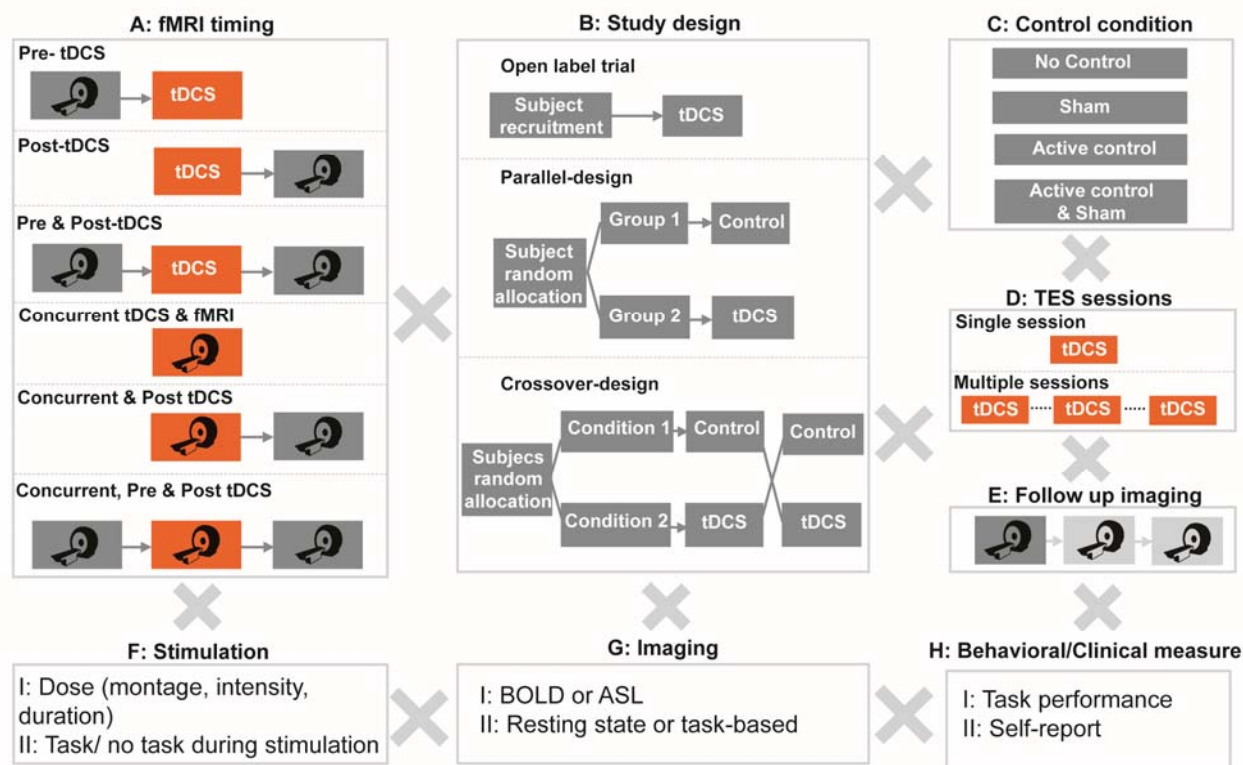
A: fMRI timing

Pre- tDCS

tDCS

Post-tDCS

tDCS

Pre & Post-tDCS

tDCS

Concurrent tDCS & fMRI

Concurrent & Post tDCS

Concurrent, Pre & Post tDCS

B: Study design

Open label trial

Subject recruitment

tDCS

Parallel-design

Subject random allocation

Group 1

Control

Group 2

tDCS

Crossover-design

Subjecs random allocation

Condition 1

Control

Control

Condition 2

tDCS

tDCS

C: Control condition

No Control

Sham

Active control

Active control & Sham

D: TES sessions

Single session

tDCS

Multiple sessions

tDCS ····· tDCS ····· tDCS

E: Follow up imaging

F: Stimulation

I: Dose (montage, intensity, duration)
II: Task/ no task during stimulation

G: Imaging

I: BOLD or ASL
II: Resting state or task-based

H: Behavioral/Clinical measure

I: Task performance
II: Self-report